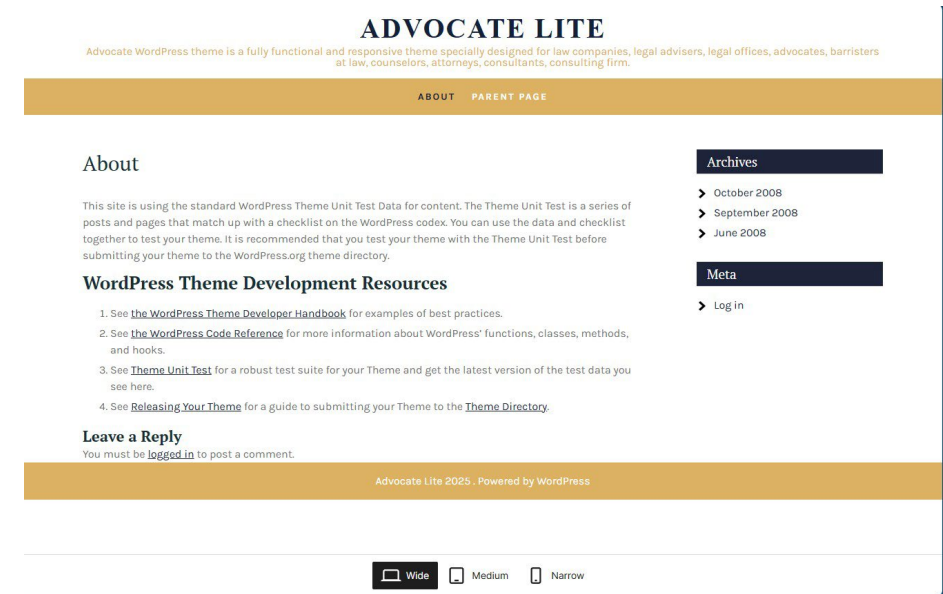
ADVOCATE LITE

Advocate WordPress theme is a fully functional and responsive theme specially designed for law companies, legal advisers, legal offices, advocates, barristers at law, counselors, attorneys, consultants, consulting firm.

ABOUT PARENT PAGE

About

This site is using the standard WordPress Theme Unit Test Data for content. The Theme Unit Test is a series of posts and pages that match up with a checklist on the WordPress codex. You can use the data and checklist together to test your theme. It is recommended that you test your theme with the Theme Unit Test before submitting your theme to the WordPress.org theme directory.

WordPress Theme Development Resources

1. See the WordPress Theme Developer Handbook for examples of best practices.
2. See the WordPress Code Reference for more information about WordPress' functions, classes, methods, and hooks.
3. See Theme Unit Test for a robust test suite for your Theme and get the latest version of the test data you see here.
4. See Releasing Your Theme for a guide to submitting your Theme to the Theme Directory.

Leave a Reply

You must be logged in to post a comment.

Archives

October 2008
September 2008
June 2008

Meta

Log in

Advocate Lite 2025 . Powered by WordPress

Wide Medium Narrow